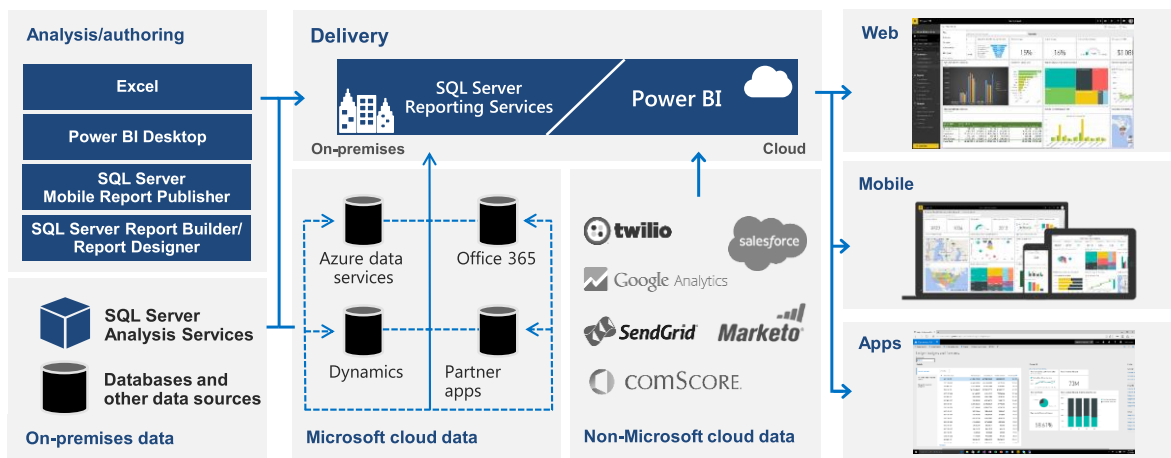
Analysis/authoring

Excel

Power BI Desktop

SQL Server
Mobile Report Publisher

SQL Server Report Builder/
Report Designer

SQL Server
Analysis Services

Databases and
other data sources

On-premises data

Delivery

SQL Server
Reporting Services

Power BI

On-premises

Cloud

Azure data
services

Office 365

Dynamics

Partner
apps

Microsoft cloud data

twilio

salesforce

Google Analytics

SendGrid

Marketo

comScore.

Non-Microsoft cloud data

Web

Mobile

Apps